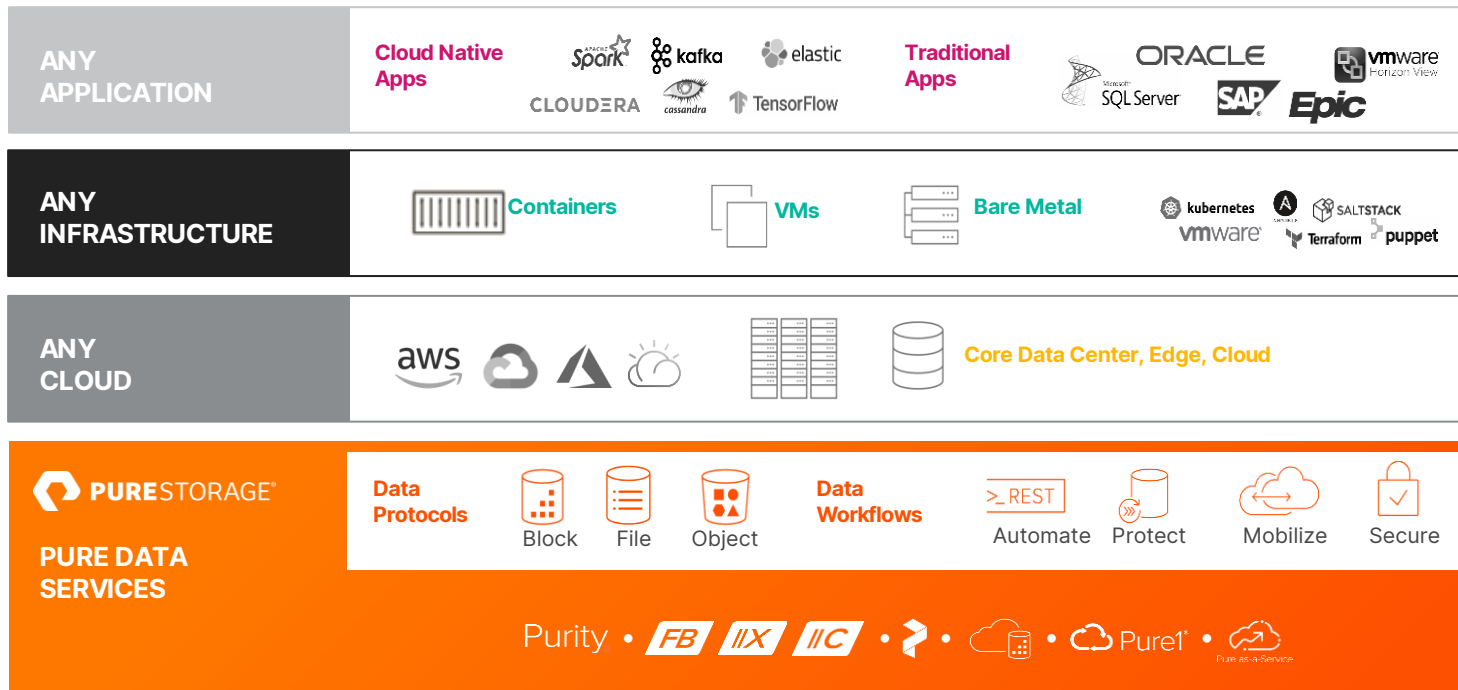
ANY APPLICATION

Cloud Native Apps

APACHE Spark

kafka

elastic

CLOUDERA

cassandra

TensorFlow

Traditional Apps

ORACLE

Microsoft SQL Server

SAP

Epic

vmware Horizon View

ANY INFRASTRUCTURE

Containers

VMs

Bare Metal

kubernetes

ANSIBLE

SALTSTACK

vmware

Terraform

puppet

ANY CLOUD

aws

Core Data Center, Edge, Cloud

PURESTORAGE®

PURE DATA SERVICES

Data Protocols

Block

File

Object

Data Workflows

>_REST

Automate

Protect

Mobilize

Secure

Purity • FB //X //C • • • Pure1® •

Pure as-a-Service